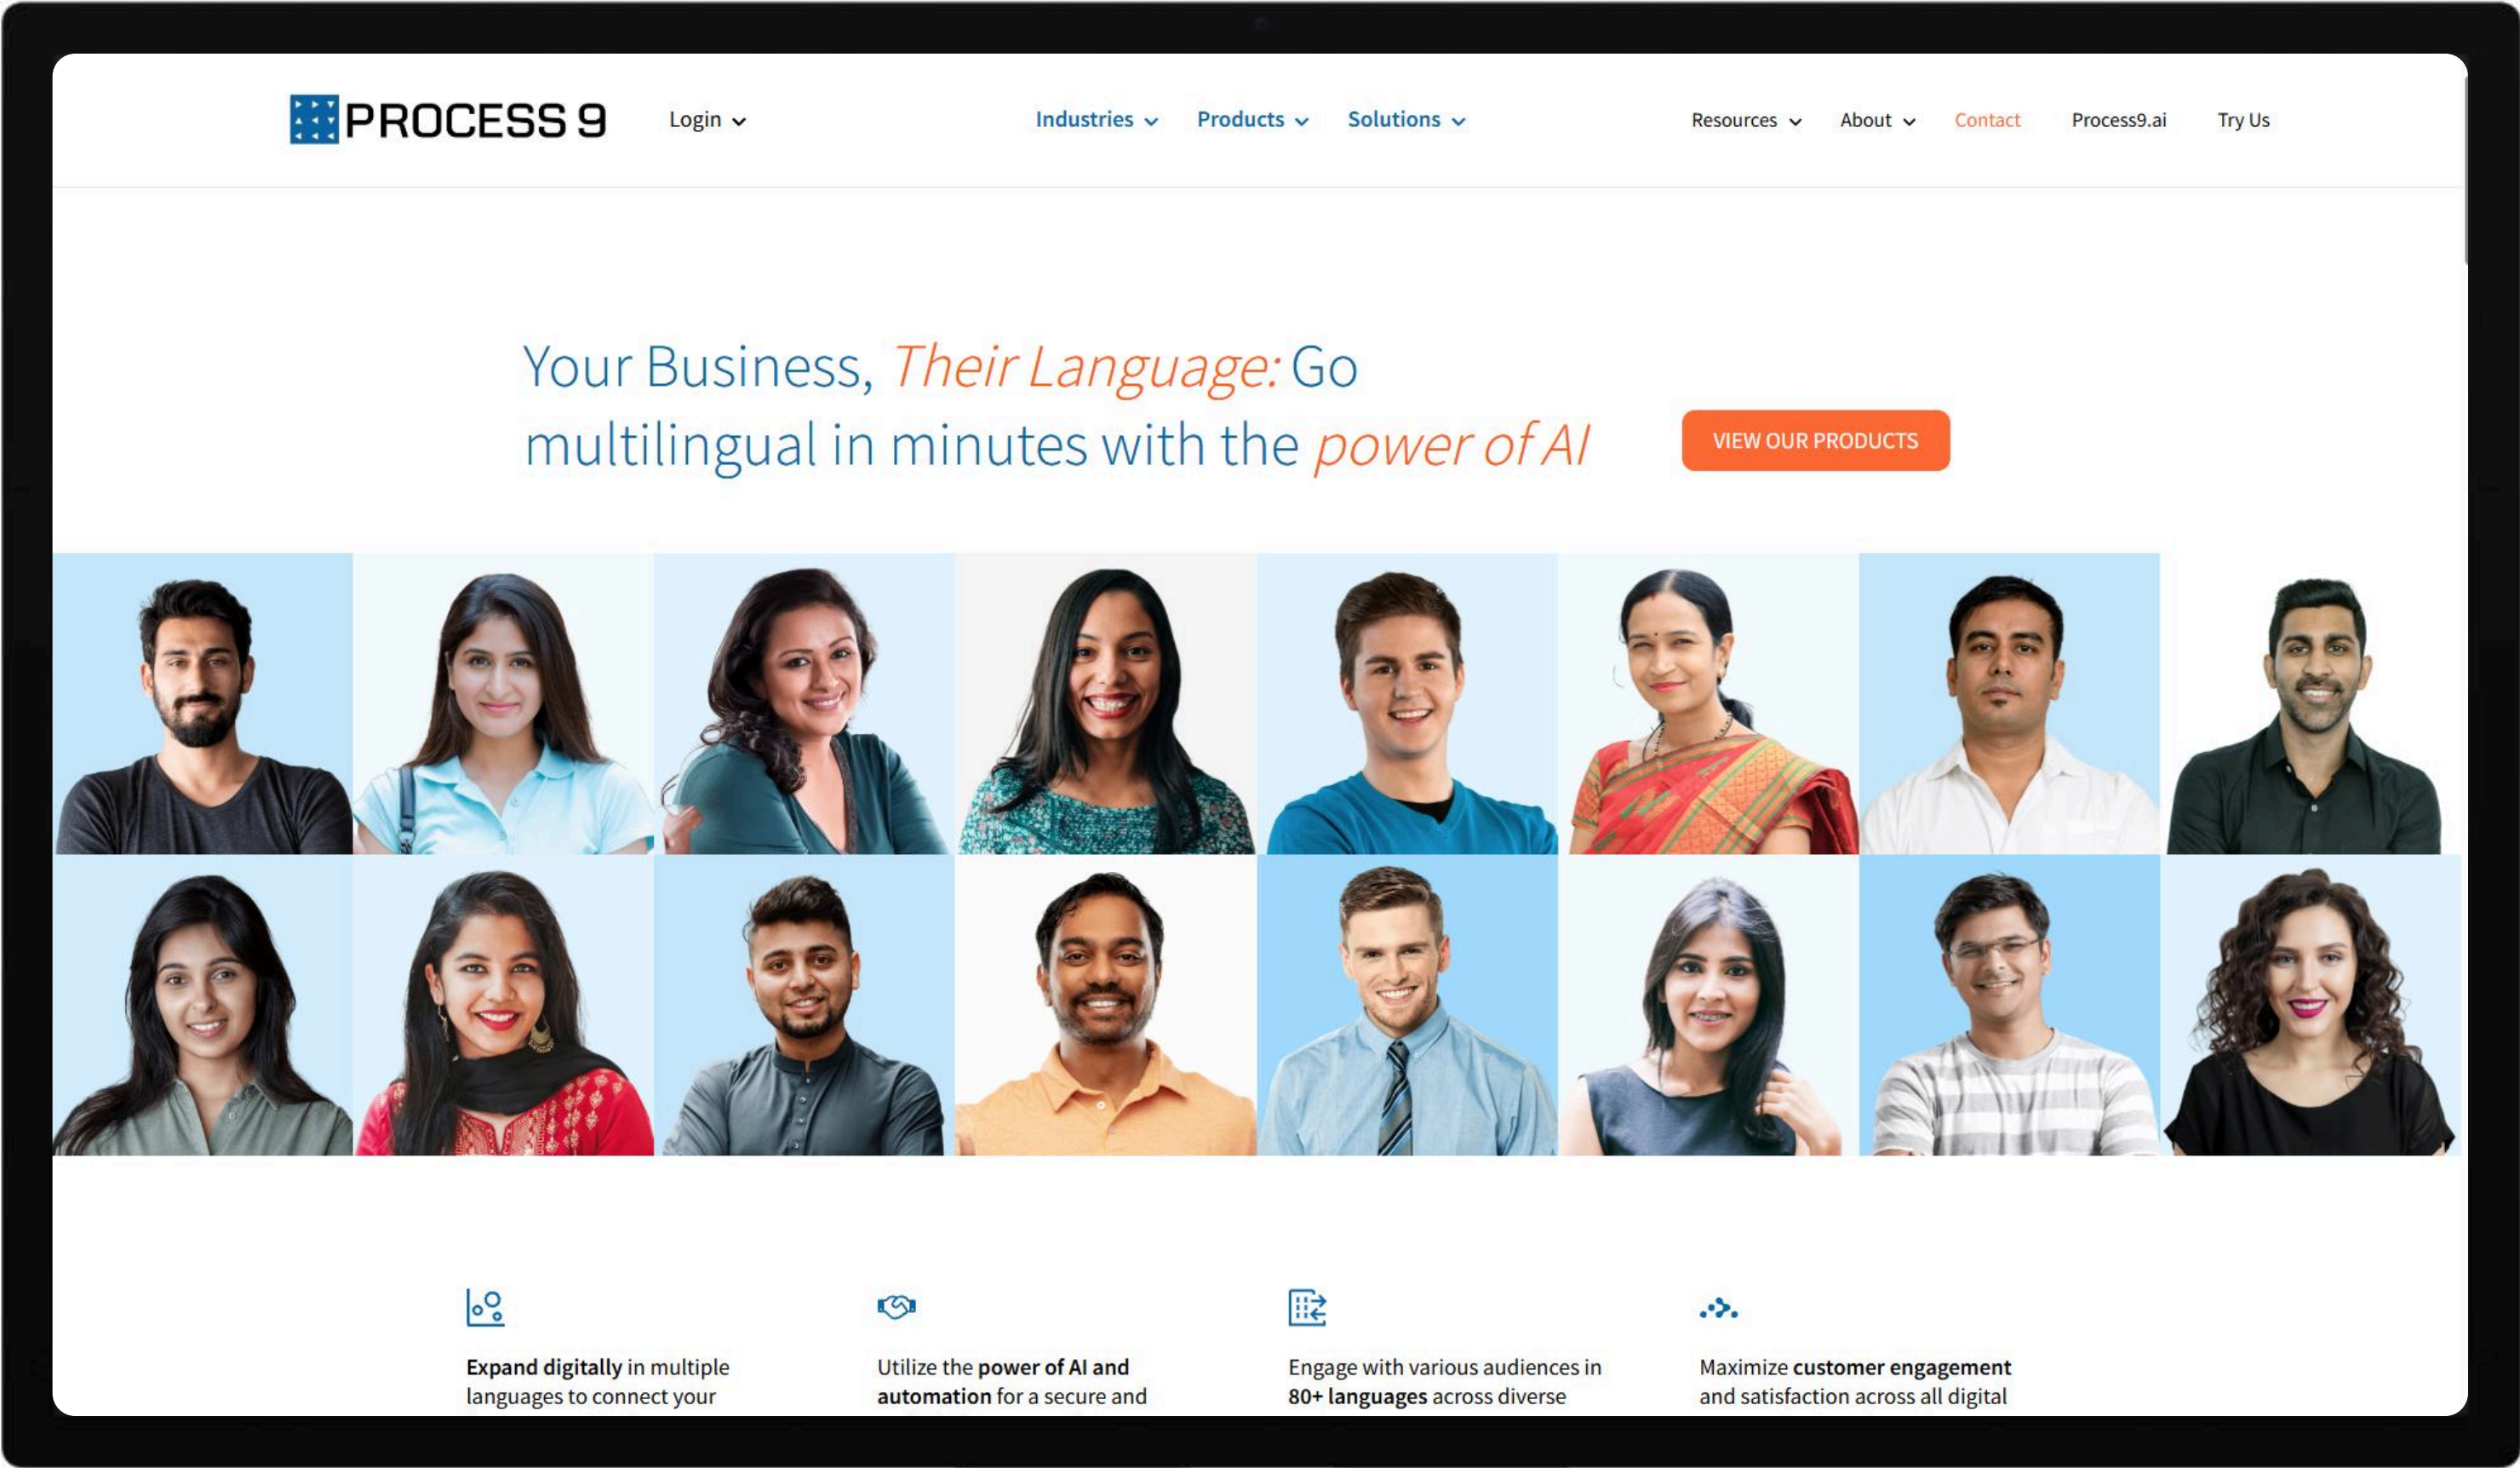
PROCESS 9

Login

Industries Products Solutions

Resources About Contact Process9.ai Try Us

Your Business, Their Language: Go multilingual in minutes with the power of AI

VIEW OUR PRODUCTS

Expand digitally in multiple languages to connect your

Utilize the power of AI and automation for a secure and

Engage with various audiences in 80+ languages across diverse

Maximize customer engagement and satisfaction across all digital